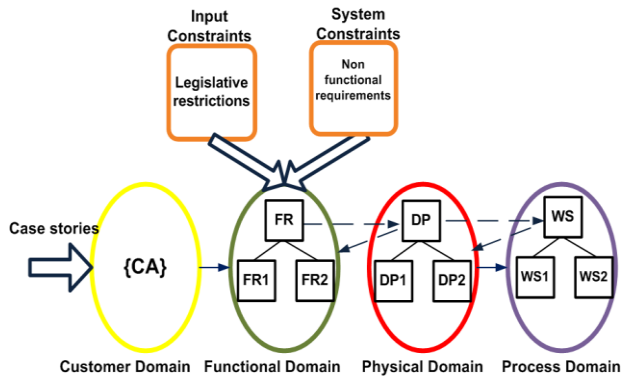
Input Constraints

Legislative restrictions

System Constraints

Non functional requirements

Case stories

{CA}

FR

FR1

FR2

DP

DP1

DP2

WS

WS1

WS2

Customer Domain

Functional Domain

Physical Domain

Process Domain